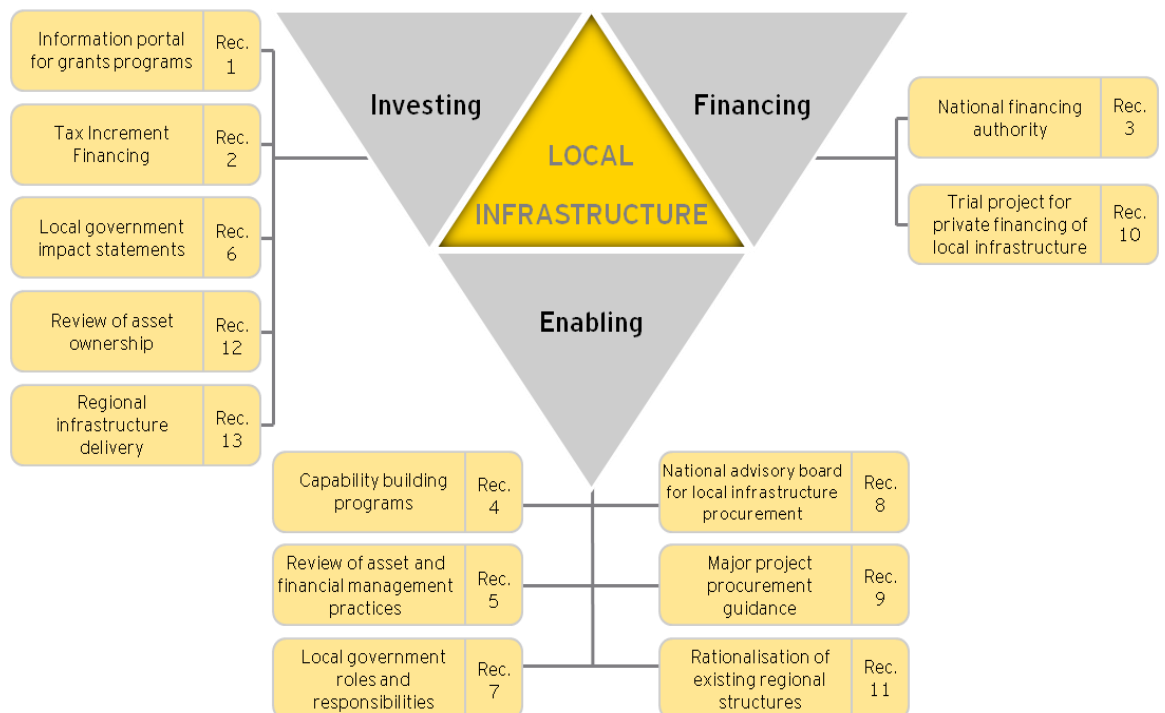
Information portal for grants programs | Rec. 1

Tax Increment Financing | Rec. 2

Local government impact statements | Rec. 6

Review of asset ownership | Rec. 12

Regional infrastructure delivery | Rec. 13

Investing

Financing

LOCAL INFRASTRUCTURE

Enabling

National financing authority | Rec. 3

Trial project for private financing of local infrastructure | Rec. 10

Capability building programs | Rec. 4

Review of asset and financial management practices | Rec. 5

Local government roles and responsibilities | Rec. 7

National advisory board for local infrastructure procurement | Rec. 8

Major project procurement guidance | Rec. 9

Rationalisation of existing regional structures | Rec. 11